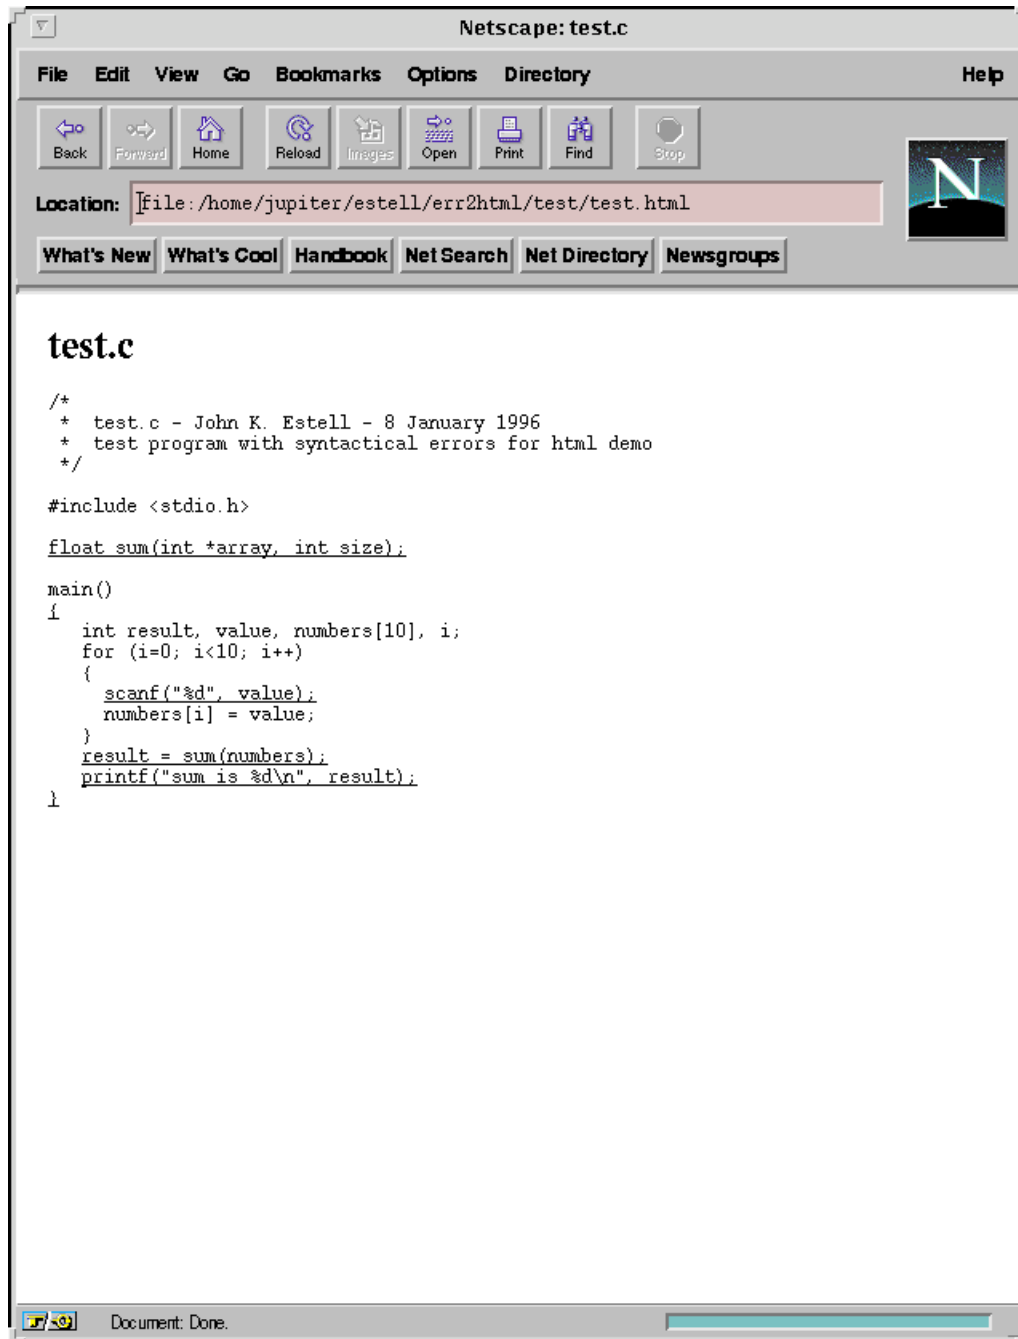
Netscape: test.c

File Edit View Go Bookmarks Options Directory Help

Back Forward Home Reload Images Open Print Find Stop

Location: file:/home/jupiter/estell/err2html/test/test.html

What's New What's Cool Handbook Net Search Net Directory Newsgroups

test.c

```
/*
 *  test.c - John K. Estell - 8 January 1996
 *  test program with syntactical errors for html demo
 */

#include <stdio.h>

float sum(int *array, int size);

main()
{
   int result, value, numbers[10], i;
   for (i=0; i<10; i++)
   {
     scanf("%d", value);
     numbers[i] = value;
   }
   result = sum(numbers);
   printf("sum is %d\n", result);
}
```

Document: Done.